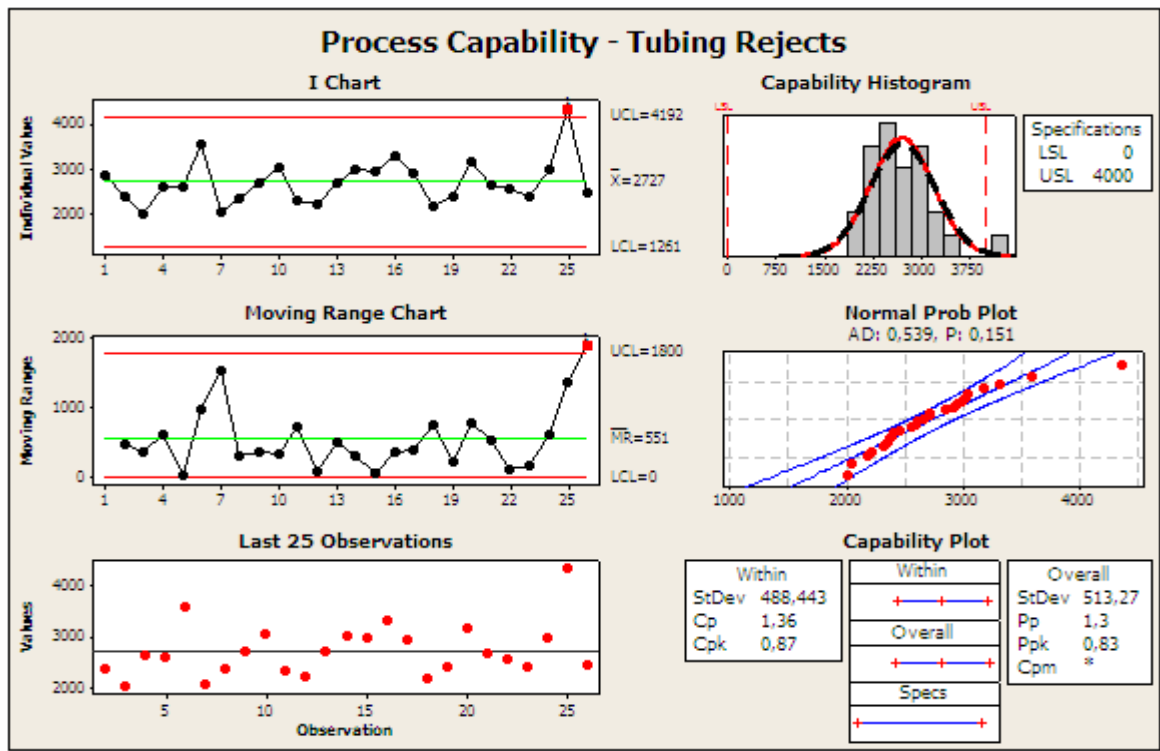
Process Capability - Tubing Rejects

I Chart

Individual Value

4000
3000
2000

UCL=4192
$\bar{X}$=2727
LCL=1261

1 4 7 10 13 16 19 22 25

Capability Histogram

LSL USL

0 750 1500 2250 3000 3750

| Specifications | |
|---|---|
| LSL | 0 |
| USL | 4000 |

Moving Range Chart

Moving Range

2000
1000
0

UCL=1800
$\overline{MR}$=551
LCL=0

1 4 7 10 13 16 19 22 25

Normal Prob Plot
AD: 0,539, P: 0,151

1000 2000 3000 4000

Last 25 Observations

Values

4000
3000
2000

5 10 15 20 25
Observation

Capability Plot

| Within | |
|---|---|
| StDev | 488,443 |
| Cp | 1,36 |
| Cpk | 0,87 |

Within

Overall

Specs

| Overall | |
|---|---|
| StDev | 513,27 |
| Pp | 1,3 |
| Ppk | 0,83 |
| Cpm | * |